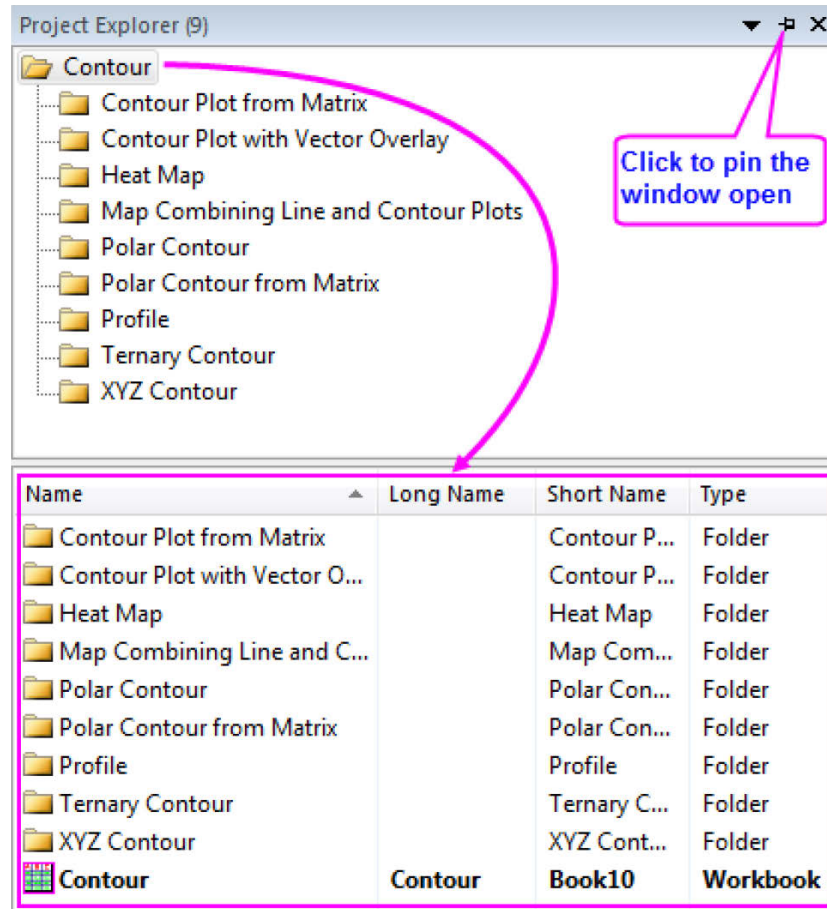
Project Explorer (9)

Contour
Contour Plot from Matrix
Contour Plot with Vector Overlay
Heat Map
Map Combining Line and Contour Plots
Polar Contour
Polar Contour from Matrix
Profile
Ternary Contour
XYZ Contour

Click to pin the window open

| Name | Long Name | Short Name | Type |
|---|---|---|---|
| Contour Plot from Matrix | | Contour P... | Folder |
| Contour Plot with Vector O... | | Contour P... | Folder |
| Heat Map | | Heat Map | Folder |
| Map Combining Line and C... | | Map Com... | Folder |
| Polar Contour | | Polar Con... | Folder |
| Polar Contour from Matrix | | Polar Con... | Folder |
| Profile | | Profile | Folder |
| Ternary Contour | | Ternary C... | Folder |
| XYZ Contour | | XYZ Cont... | Folder |
| **Contour** | **Contour** | **Book10** | **Workbook** |